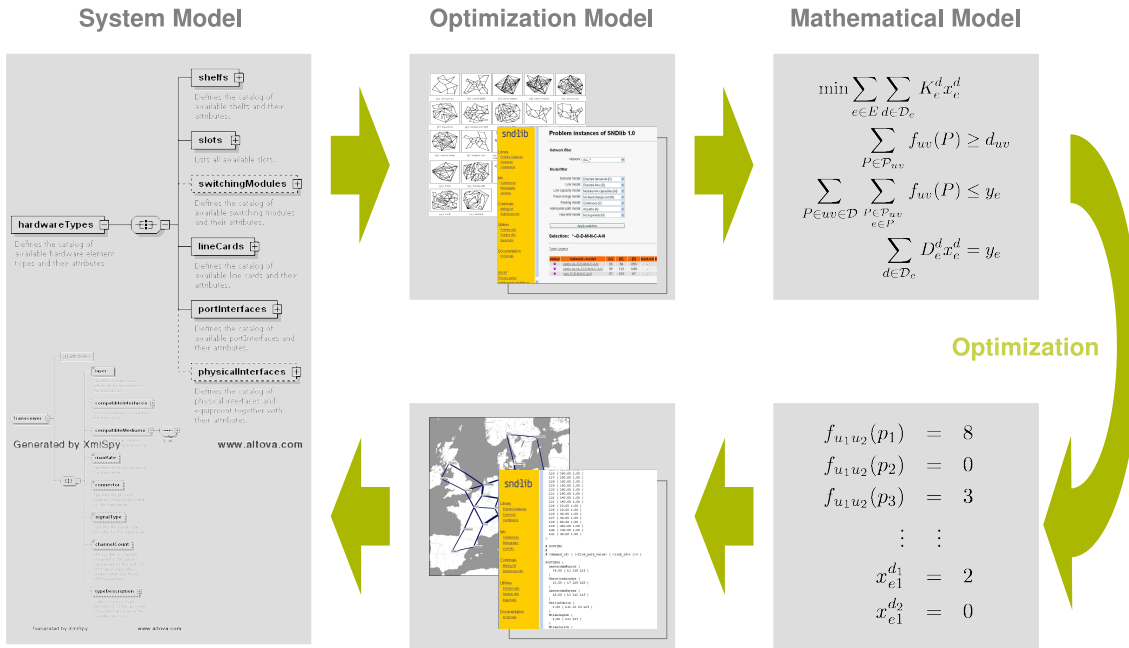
System Model

Optimization Model

Mathematical Model

shelfs

Defines the catalog of available shelfs and their attributes.

slots

Lists all available slots.

switchingModules

Defines the catalog of available switching modules and their attributes.

hardwareTypes

Defines the catalog of available hardware element types and their attributes.

lineCards

Defines the catalog of available line cards and their attributes.

portInterfaces

Defines the catalog of available portInterfaces and their attributes.

physicalInterfaces

Defines the catalog of physical interfaces and equipment together with their attributes.

Generated by XmlSpy

www.altova.com

sndlib

Problem instances of SNDlib 1.0

Selection:

$\min \sum_{e\in E} \sum_{d\in\mathcal{D}_e} K_e^d x_e^d$

$\sum_{P\in\mathcal{P}_{uv}} f_{uv}(P) \geq d_{uv}$

$\sum_{P\in uv\in\mathcal{D}} \sum_{\substack{P\in\mathcal{P}_{uv}\\ e\in P}} f_{uv}(P) \leq y_e$

$\sum_{d\in\mathcal{D}_e} D_e^d x_e^d = y_e$

Optimization

$f_{u_1u_2}(p_1) = 8$

$f_{u_1u_2}(p_2) = 0$

$f_{u_1u_2}(p_3) = 3$

$\vdots \quad \vdots$

$x_{e1}^{d_1} = 2$

$x_{e1}^{d_2} = 0$

sndlib

Generated by XmlSpy www.altova.com